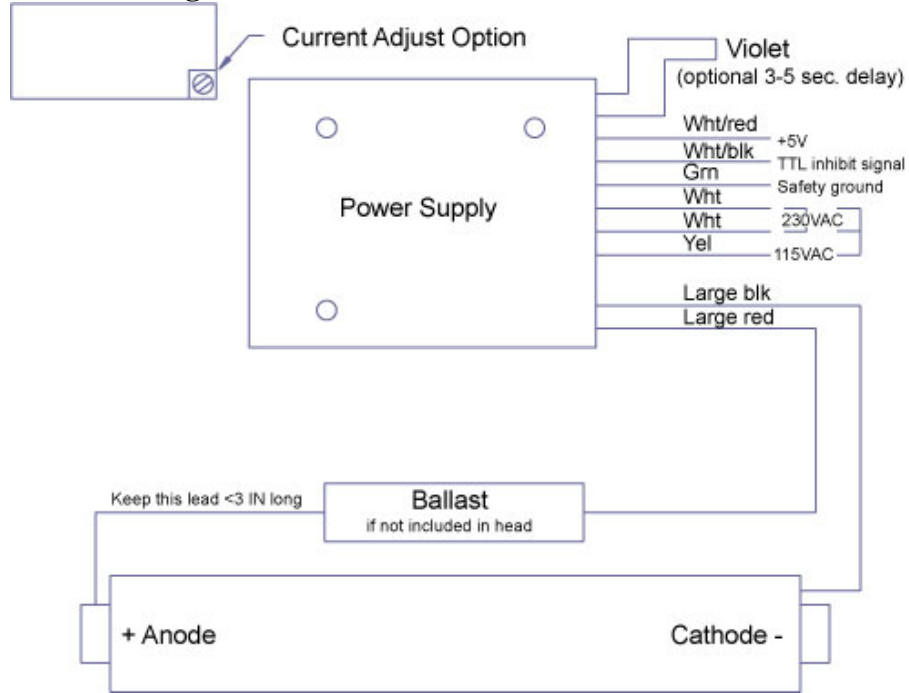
Current Adjust Option

Violet
(optional 3-5 sec. delay)

Power Supply

Wht/red
+5V
Wht/blk
TTL inhibit signal
Grn
Safety ground
Wht
Wht
230VAC
Yel
115VAC

Large blk
Large red

Keep this lead <3 IN long

Ballast
if not included in head

+ Anode

Cathode -